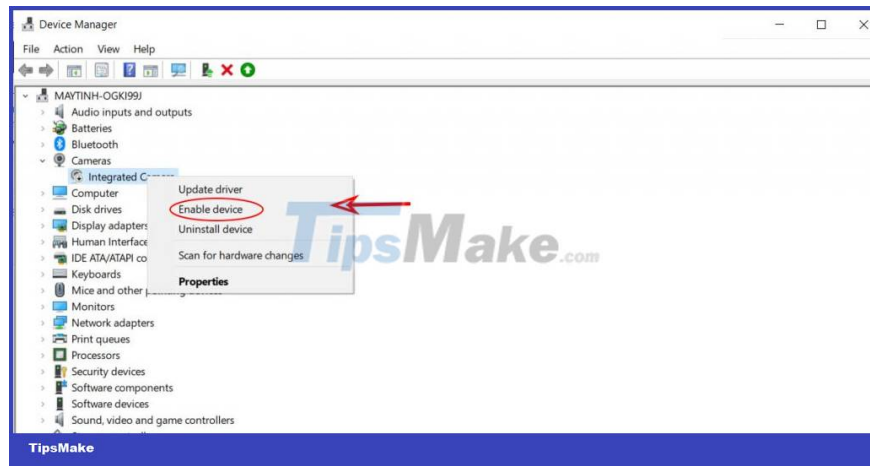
Device Manager

File Action View Help

MAYTINH-OGKI99J
Audio inputs and outputs
Batteries
Bluetooth
Cameras
Integrated C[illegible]
Computer
Disk drives
Display adapters
Human Interface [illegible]
IDE ATA/ATAPI co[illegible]
Keyboards
Mice and other p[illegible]
Monitors
Network adapters
Print queues
Processors
Security devices
Software components
Software devices
Sound, video and game controllers

Update driver
Enable device
Uninstall device
Scan for hardware changes
Properties

TipsMake.com

TipsMake